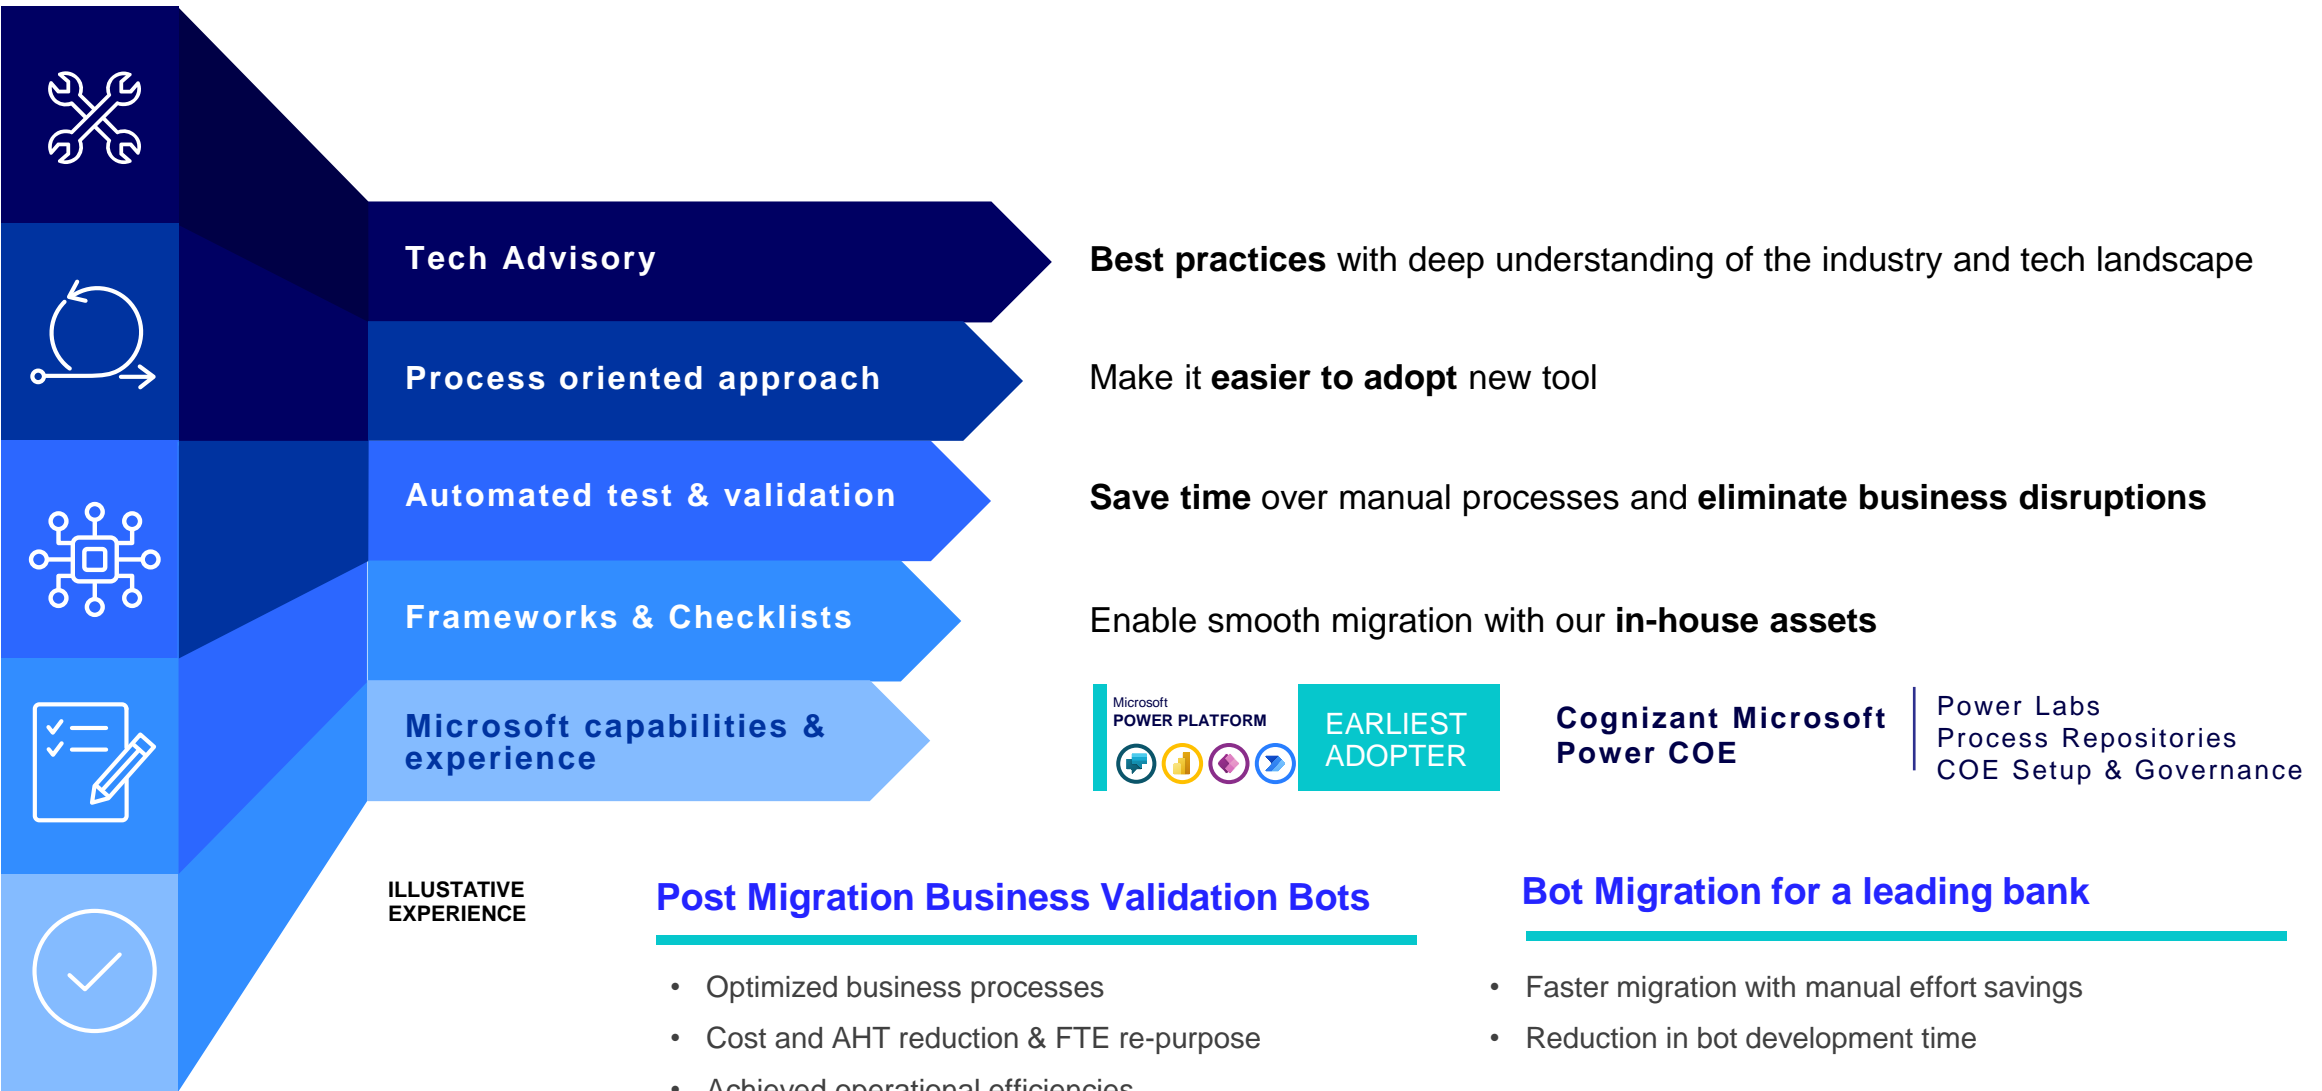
Tech Advisory

Best practices with deep understanding of the industry and tech landscape

Process oriented approach

Make it easier to adopt new tool

Automated test & validation

Save time over manual processes and eliminate business disruptions

Frameworks & Checklists

Enable smooth migration with our in-house assets

Microsoft capabilities & experience

Microsoft POWER PLATFORM

EARLIEST ADOPTER

Cognizant Microsoft Power COE

Power Labs
Process Repositories
COE Setup & Governance

ILLUSTATIVE EXPERIENCE

Post Migration Business Validation Bots

- Optimized business processes
- Cost and AHT reduction & FTE re-purpose
- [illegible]

Bot Migration for a leading bank

- Faster migration with manual effort savings
- Reduction in bot development time